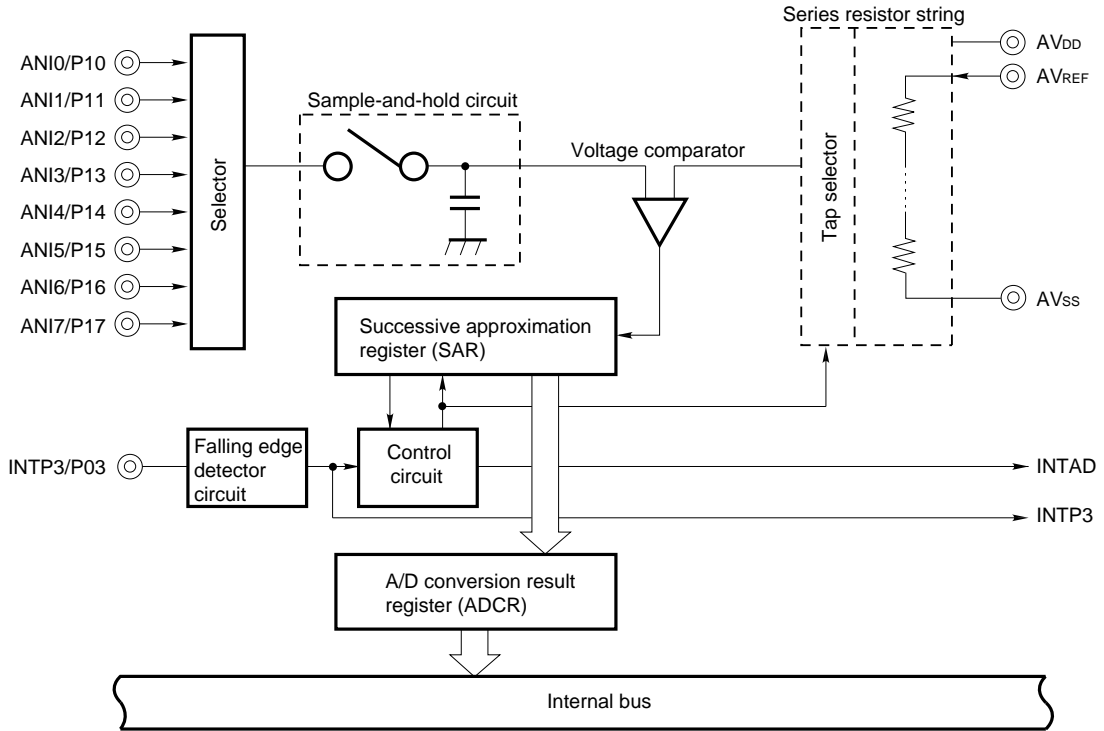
Series resistor string

AVDD

AVREF

AVSS

ANI0/P10

ANI1/P11

ANI2/P12

ANI3/P13

ANI4/P14

ANI5/P15

ANI6/P16

ANI7/P17

Selector

Sample-and-hold circuit

Voltage comparator

Tap selector

Successive approximation register (SAR)

INTP3/P03

Falling edge detector circuit

Control circuit

INTAD

INTP3

A/D conversion result register (ADCR)

Internal bus